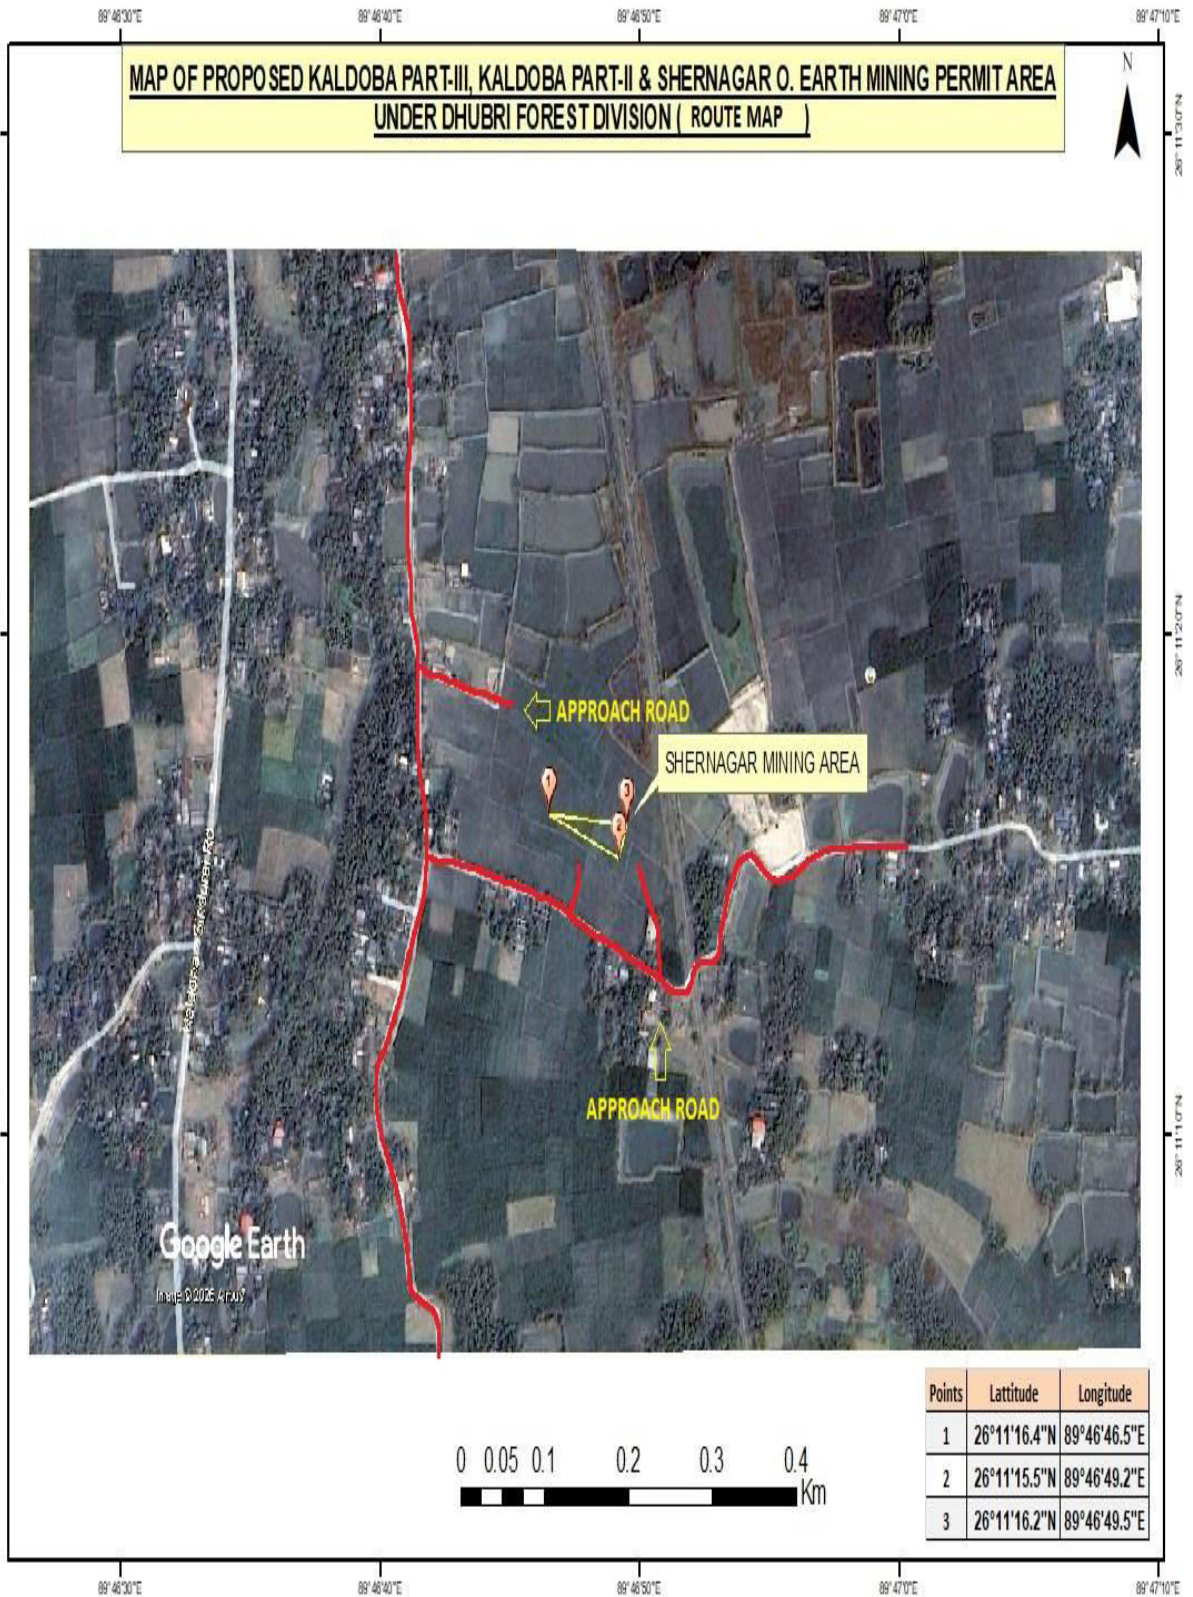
89°46'30"E 89°46'40"E 89°46'50"E 89°47'0"E 89°47'10"E

MAP OF PROPOSED KALDOBA PART-III, KALDOBA PART-II & SHERNAGAR O. EARTH MINING PERMIT AREA UNDER DHUBRI FOREST DIVISION ( ROUTE MAP )

N

26°11'3"N

26°11'2"N

26°11'1"N

APPROACH ROAD

SHERNAGAR MINING AREA

1 2 3

APPROACH ROAD

Kaldoba - Shernagar Rd

Google Earth

Image © 2025 Airbus

0 0.05 0.1 0.2 0.3 0.4 Km

| Points | Lattitude | Longitude |
|---|---|---|
| 1 | 26°11'16.4"N | 89°46'46.5"E |
| 2 | 26°11'15.5"N | 89°46'49.2"E |
| 3 | 26°11'16.2"N | 89°46'49.5"E |

89°46'30"E 89°46'40"E 89°46'50"E 89°47'0"E 89°47'10"E